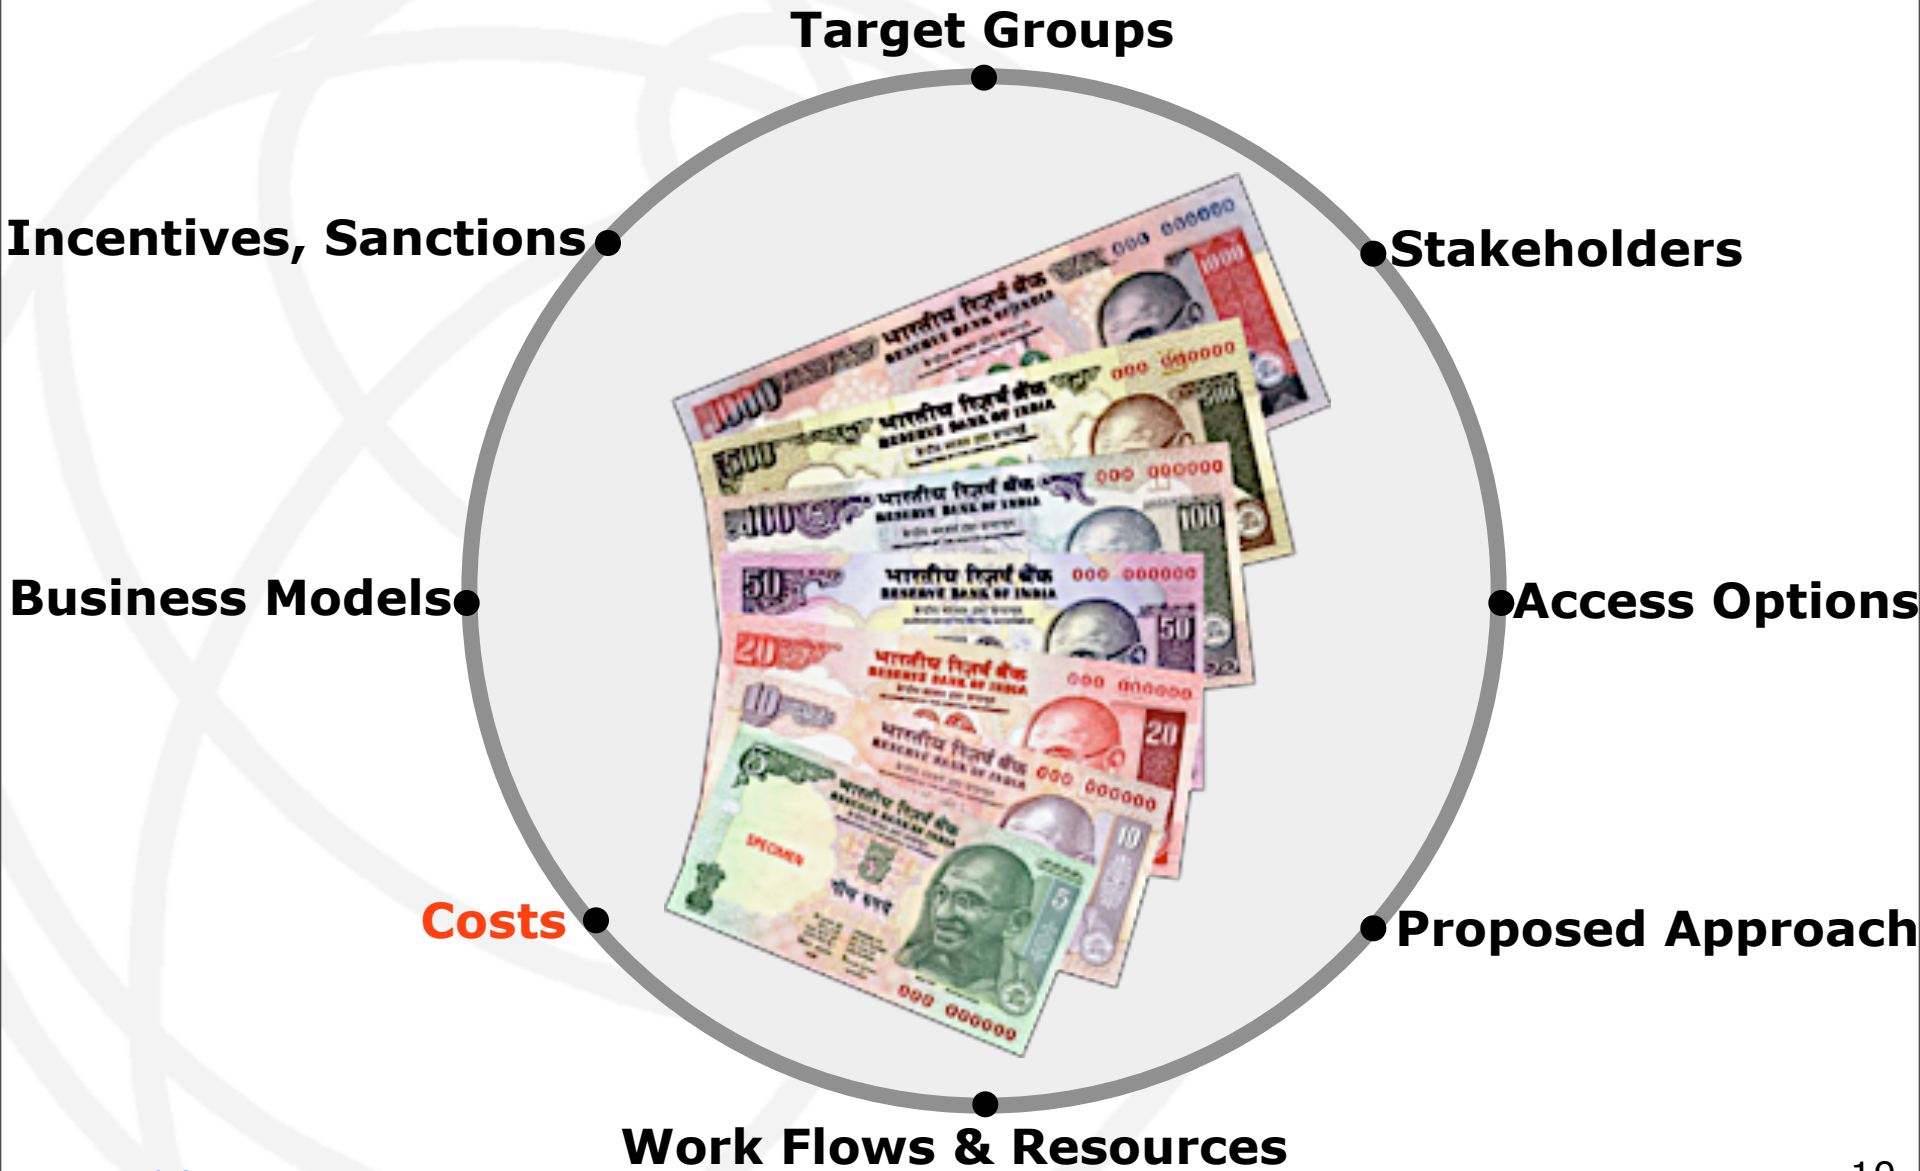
Target Groups

Incentives, Sanctions

Stakeholders

Business Models

Access Options

Costs

Proposed Approach

Work Flows & Resources

भारतीय रिज़र्व बैंक RESERVE BANK OF INDIA

1000

500

100

50

20

10

5

SPECIMEN

000 000000